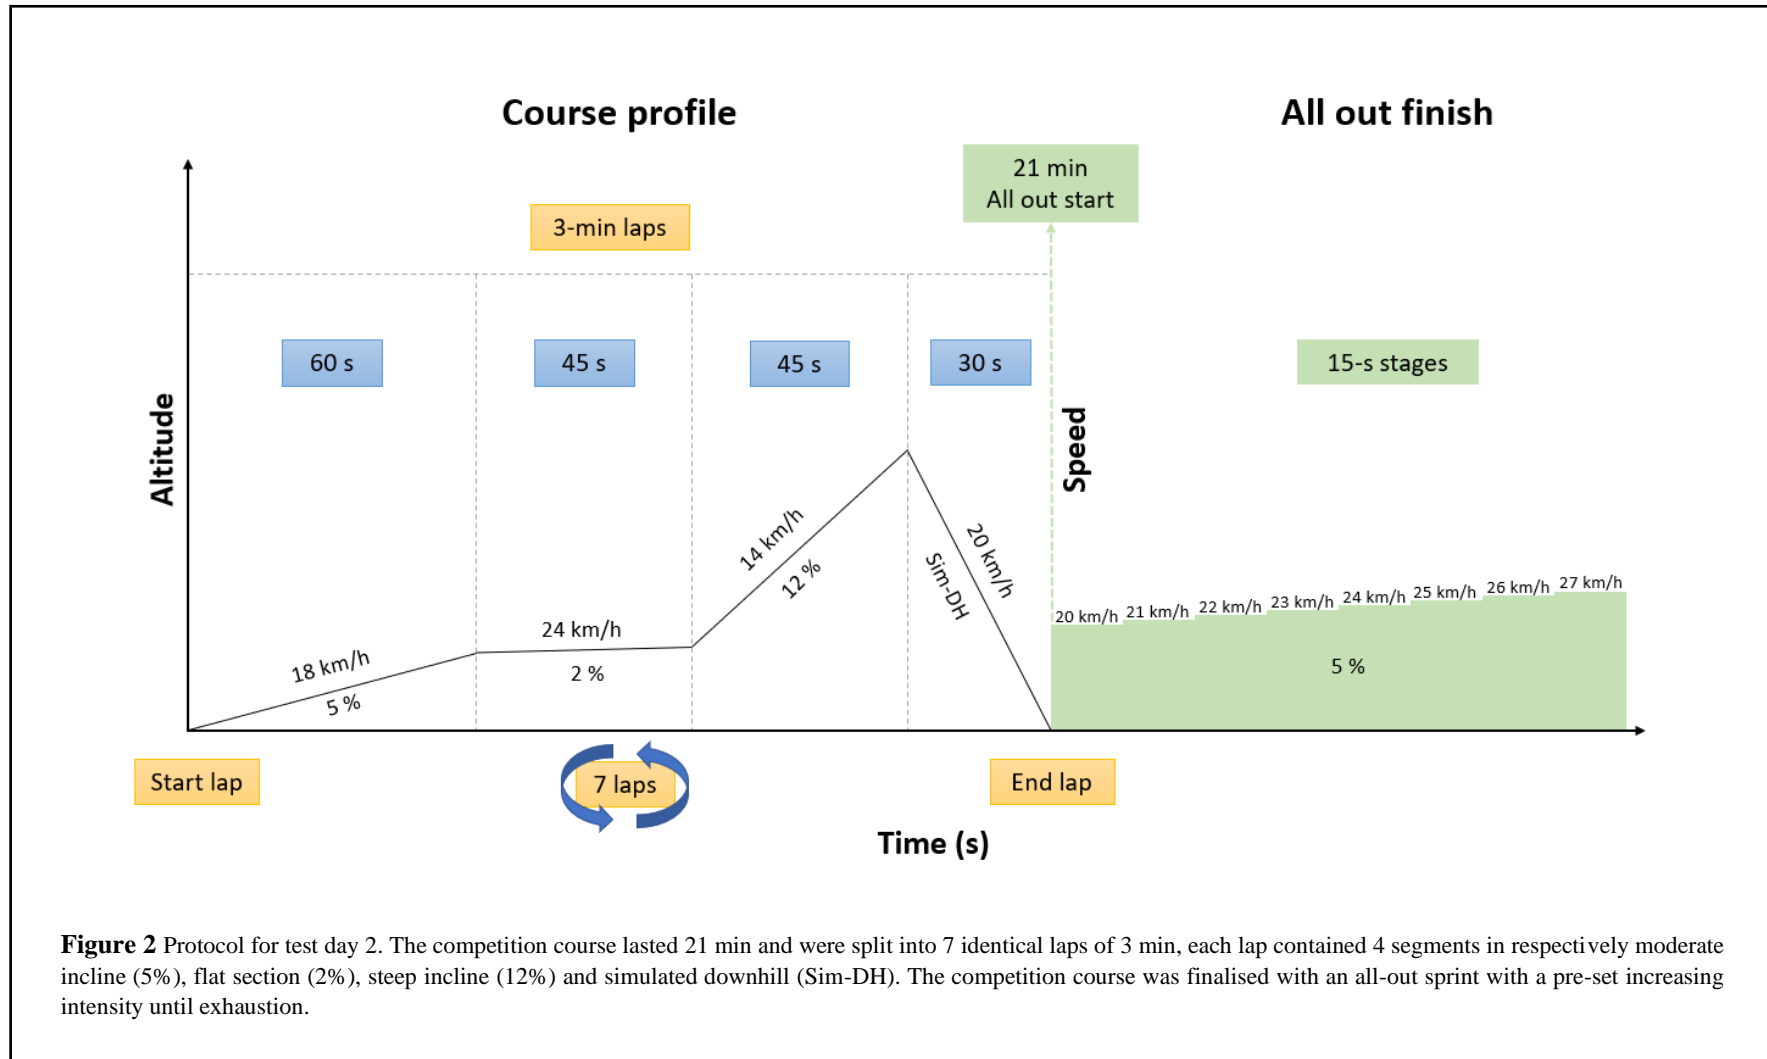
Course profile

All out finish

21 min
All out start

3-min laps

60 s

45 s

45 s

30 s

15-s stages

Altitude

Speed

14 km/h
12 %

20 km/h
Sim-DH

24 km/h
2 %

18 km/h
5 %

20 km/h 21 km/h 22 km/h 23 km/h 24 km/h 25 km/h 26 km/h 27 km/h

5 %

Start lap

7 laps

End lap

Time (s)

**Figure 2** Protocol for test day 2. The competition course lasted 21 min and were split into 7 identical laps of 3 min, each lap contained 4 segments in respectively moderate incline (5%), flat section (2%), steep incline (12%) and simulated downhill (Sim-DH). The competition course was finalised with an all-out sprint with a pre-set increasing intensity until exhaustion.